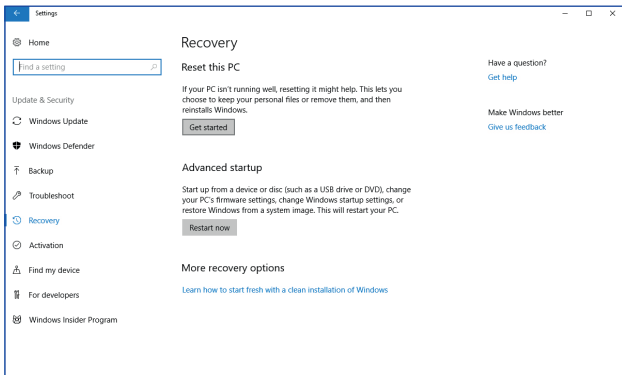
Settings

Home

Find a setting

Update & Security

Windows Update

Windows Defender

Backup

Troubleshoot

Recovery

Activation

Find my device

For developers

Windows Insider Program

Recovery

Reset this PC

If your PC isn't running well, resetting it might help. This lets you choose to keep your personal files or remove them, and then reinstalls Windows.

Get started

Advanced startup

Start up from a device or disc (such as a USB drive or DVD), change your PC's firmware settings, change Windows startup settings, or restore Windows from a system image. This will restart your PC.

Restart now

More recovery options

Learn how to start fresh with a clean installation of Windows

Have a question?

Get help

Make Windows better

Give us feedback